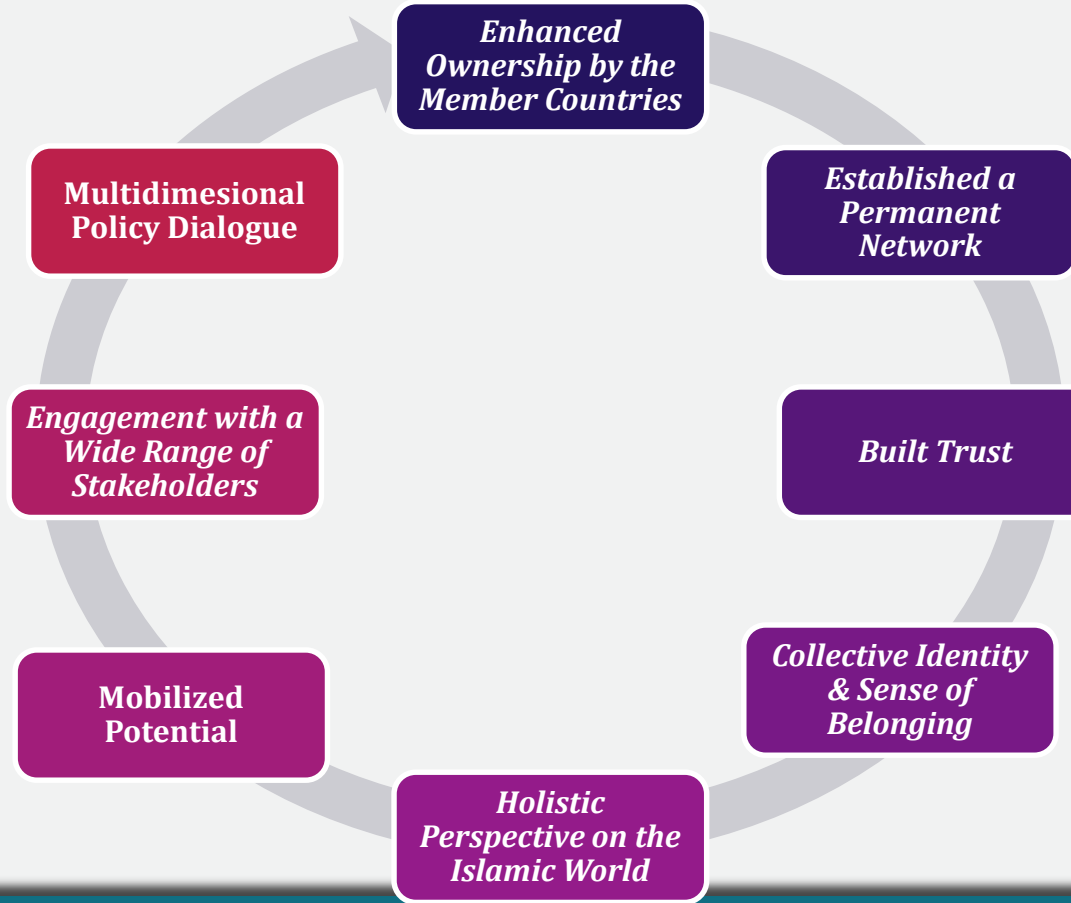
Enhanced Ownership by the Member Countries

Established a Permanent Network

Built Trust

Collective Identity & Sense of Belonging

Holistic Perspective on the Islamic World

Mobilized Potential

Engagement with a Wide Range of Stakeholders

Multidimesional Policy Dialogue